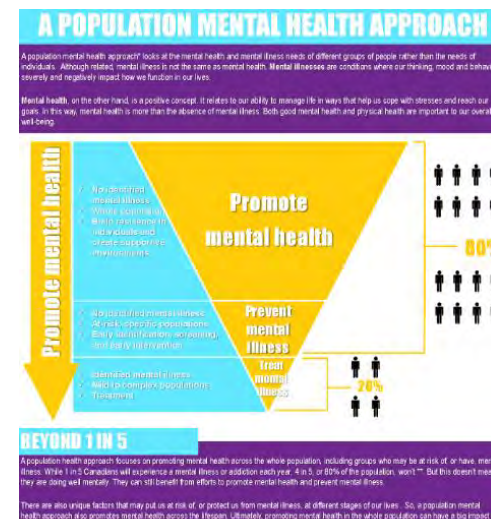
A POPULATION MENTAL HEALTH APPROACH

A population mental health approach* looks at the mental health and mental illness needs of different groups of people rather than the needs of individuals. Although related, mental illness is not the same as mental health. Mental illnesses are conditions where our thinking, mood and behav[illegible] severely and negatively impact how we function in our lives.

Mental health, on the other hand, is a positive concept. It relates to our ability to manage life in ways that help us cope with stresses and reach our goals. In this way, mental health is more than the absence of mental illness. Both good mental health and physical health are important to our overal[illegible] well-being.

Promote mental health

No identified mental illness
Whole population
Build resilience in individuals and create supportive environments

Promote mental health

At-risk specific populations
Early identification, screening, and early intervention

Prevent mental illness

Identified mental illness
Mild to complex populations
Treatment

Treat mental illness

20%

80%

BEYOND 1 IN 5

A population health approach focuses on promoting mental health across the whole population, including groups who may be at risk of, or have, men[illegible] illness. While 1 in 5 Canadians will experience a mental illness or addiction each year, 4 in 5, or 80% of the population, won't.** But this doesn't mea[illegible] they are doing well mentally. They can still benefit from efforts to promote mental health and prevent mental illness.

There are also unique factors that may put us at risk of, or protect us from mental illness, at different stages of our lives. So, a population mental health approach also promotes mental health across the lifespan. Ultimately, promoting mental health in the whole population can have a big impact